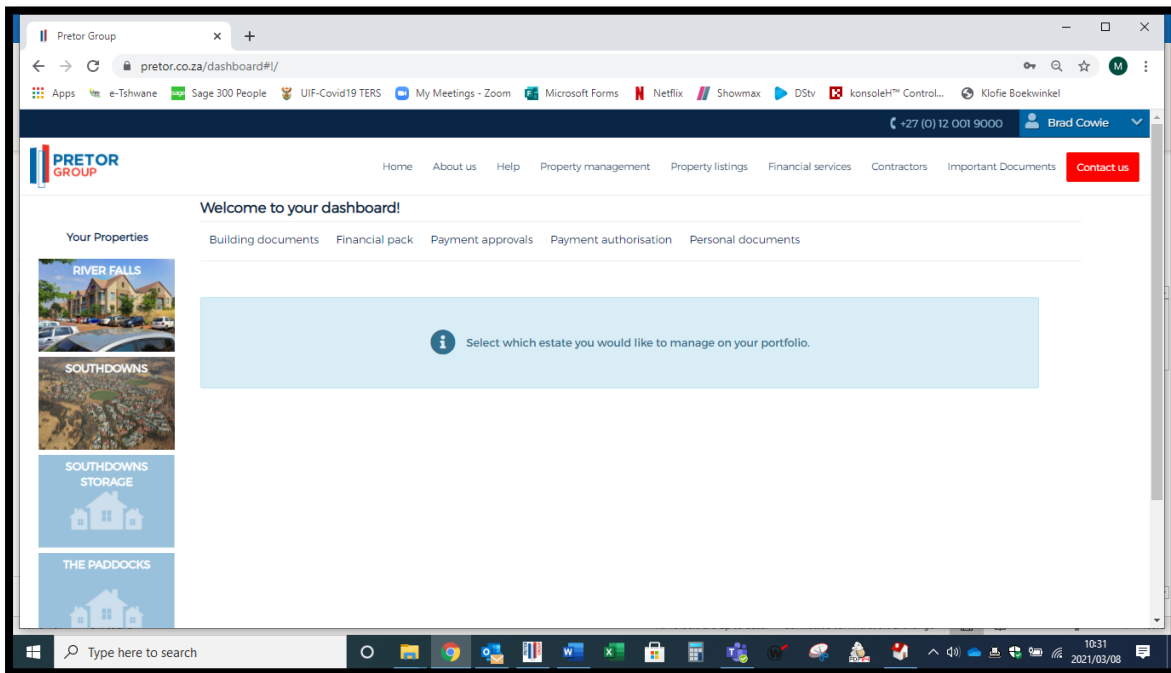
Pretor Group ×
+
pretor.co.za/dashboard#!/
M
Apps e-Tshwane Sage 300 People UIF-Covid19 TERS My Meetings - Zoom Microsoft Forms Netflix Showmax DStv konsoleH™ Control... Klofie Boekwinkel

+27 (0) 12 001 9000 Brad Cowie

PRETOR GROUP
Home About us Help Property management Property listings Financial services Contractors Important Documents Contact us

Welcome to your dashboard!

Your Properties
Building documents Financial pack Payment approvals Payment authorisation Personal documents

RIVER FALLS
SOUTHDOWNS
SOUTHDOWNS STORAGE
THE PADDOCKS

Select which estate you would like to manage on your portfolio.

Type here to search
10:31
2021/03/08